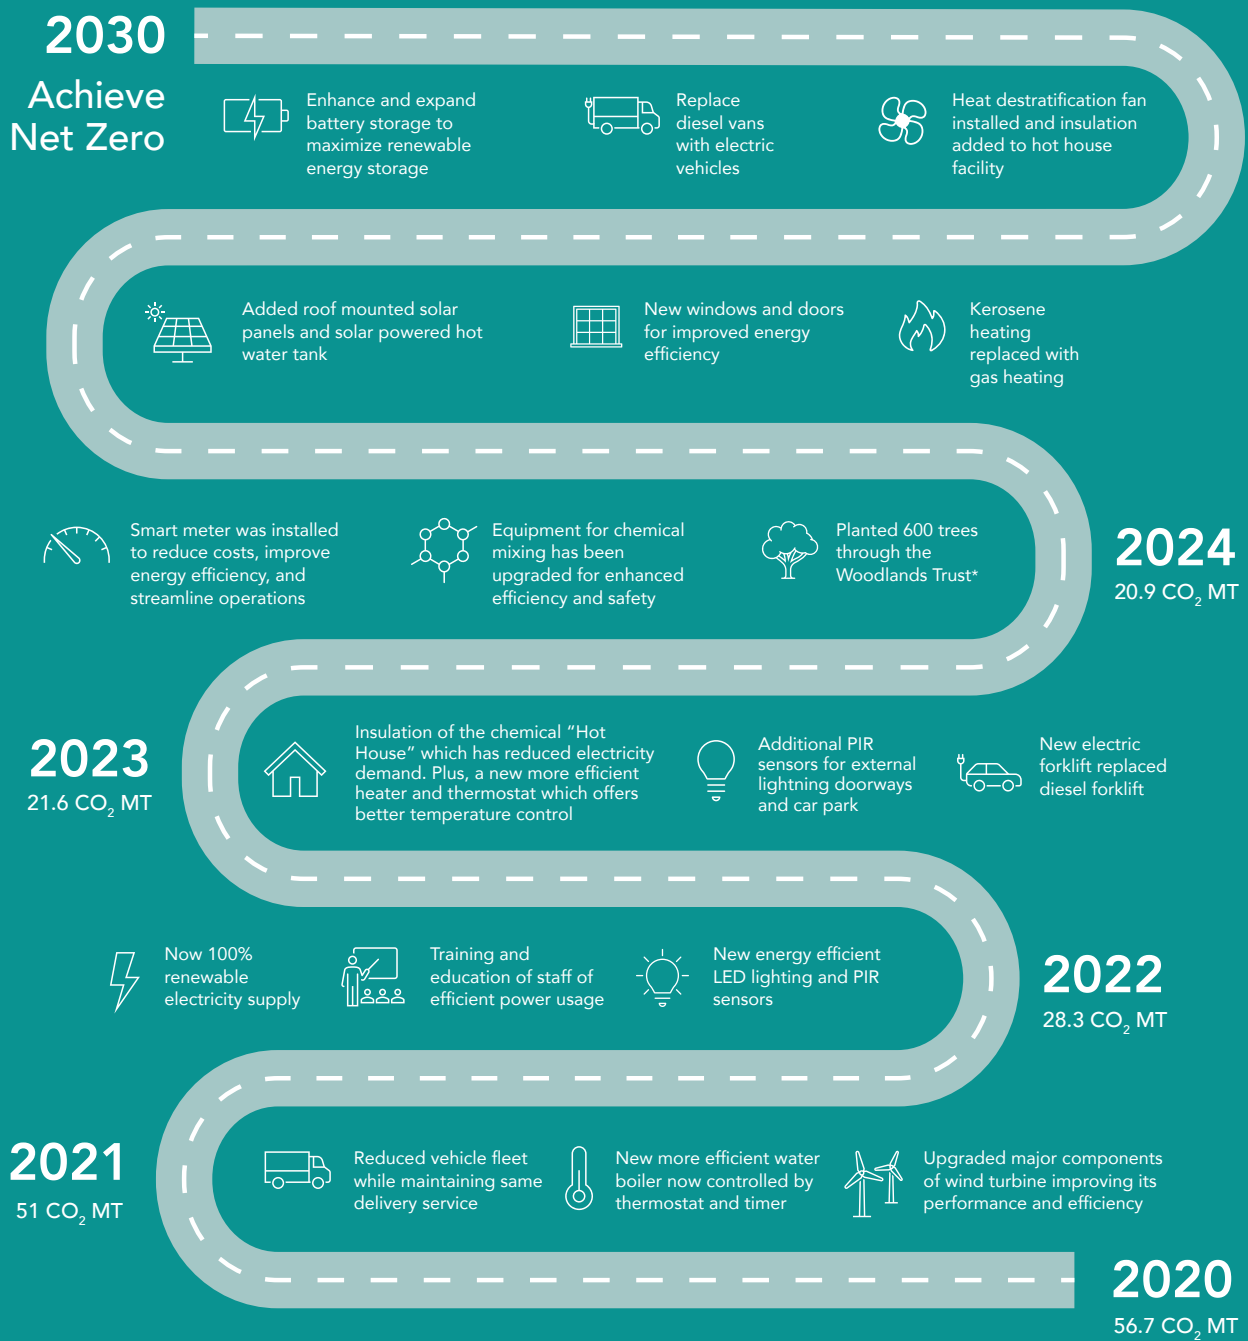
2030
Achieve Net Zero

Enhance and expand battery storage to maximize renewable energy storage

Replace diesel vans with electric vehicles

Heat destratification fan installed and insulation added to hot house facility

Added roof mounted solar panels and solar powered hot water tank

New windows and doors for improved energy efficiency

Kerosene heating replaced with gas heating

Smart meter was installed to reduce costs, improve energy efficiency, and streamline operations

Equipment for chemical mixing has been upgraded for enhanced efficiency and safety

Planted 600 trees through the Woodlands Trust*

2024
20.9 $CO_2$ MT

2023
21.6 $CO_2$ MT

Insulation of the chemical "Hot House" which has reduced electricity demand. Plus, a new more efficient heater and thermostat which offers better temperature control

Additional PIR sensors for external lightning doorways and car park

New electric forklift replaced diesel forklift

Now 100% renewable electricity supply

Training and education of staff of efficient power usage

New energy efficient LED lighting and PIR sensors

2022
28.3 $CO_2$ MT

2021
51 $CO_2$ MT

Reduced vehicle fleet while maintaining same delivery service

New more efficient water boiler now controlled by thermostat and timer

Upgraded major components of wind turbine improving its performance and efficiency

2020
56.7 $CO_2$ MT